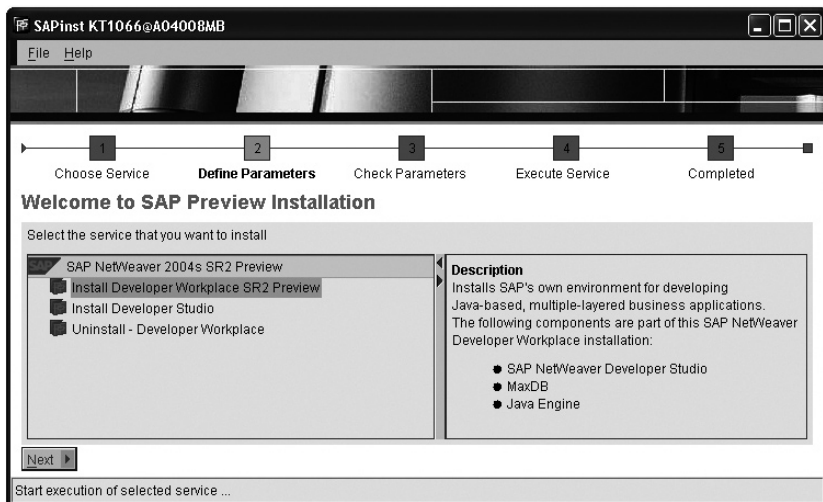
SAPinst KT1066@A04008MB

File Help

1 Choose Service
2 Define Parameters
3 Check Parameters
4 Execute Service
5 Completed

Welcome to SAP Preview Installation

Select the service that you want to install

SAP SAP NetWeaver 2004s SR2 Preview
Install Developer Workplace SR2 Preview
Install Developer Studio
Uninstall - Developer Workplace

Description
Installs SAP's own environment for developing Java-based, multiple-layered business applications. The following components are part of this SAP NetWeaver Developer Workplace installation:

- SAP NetWeaver Developer Studio
- MaxDB
- Java Engine

Next

Start execution of selected service ...